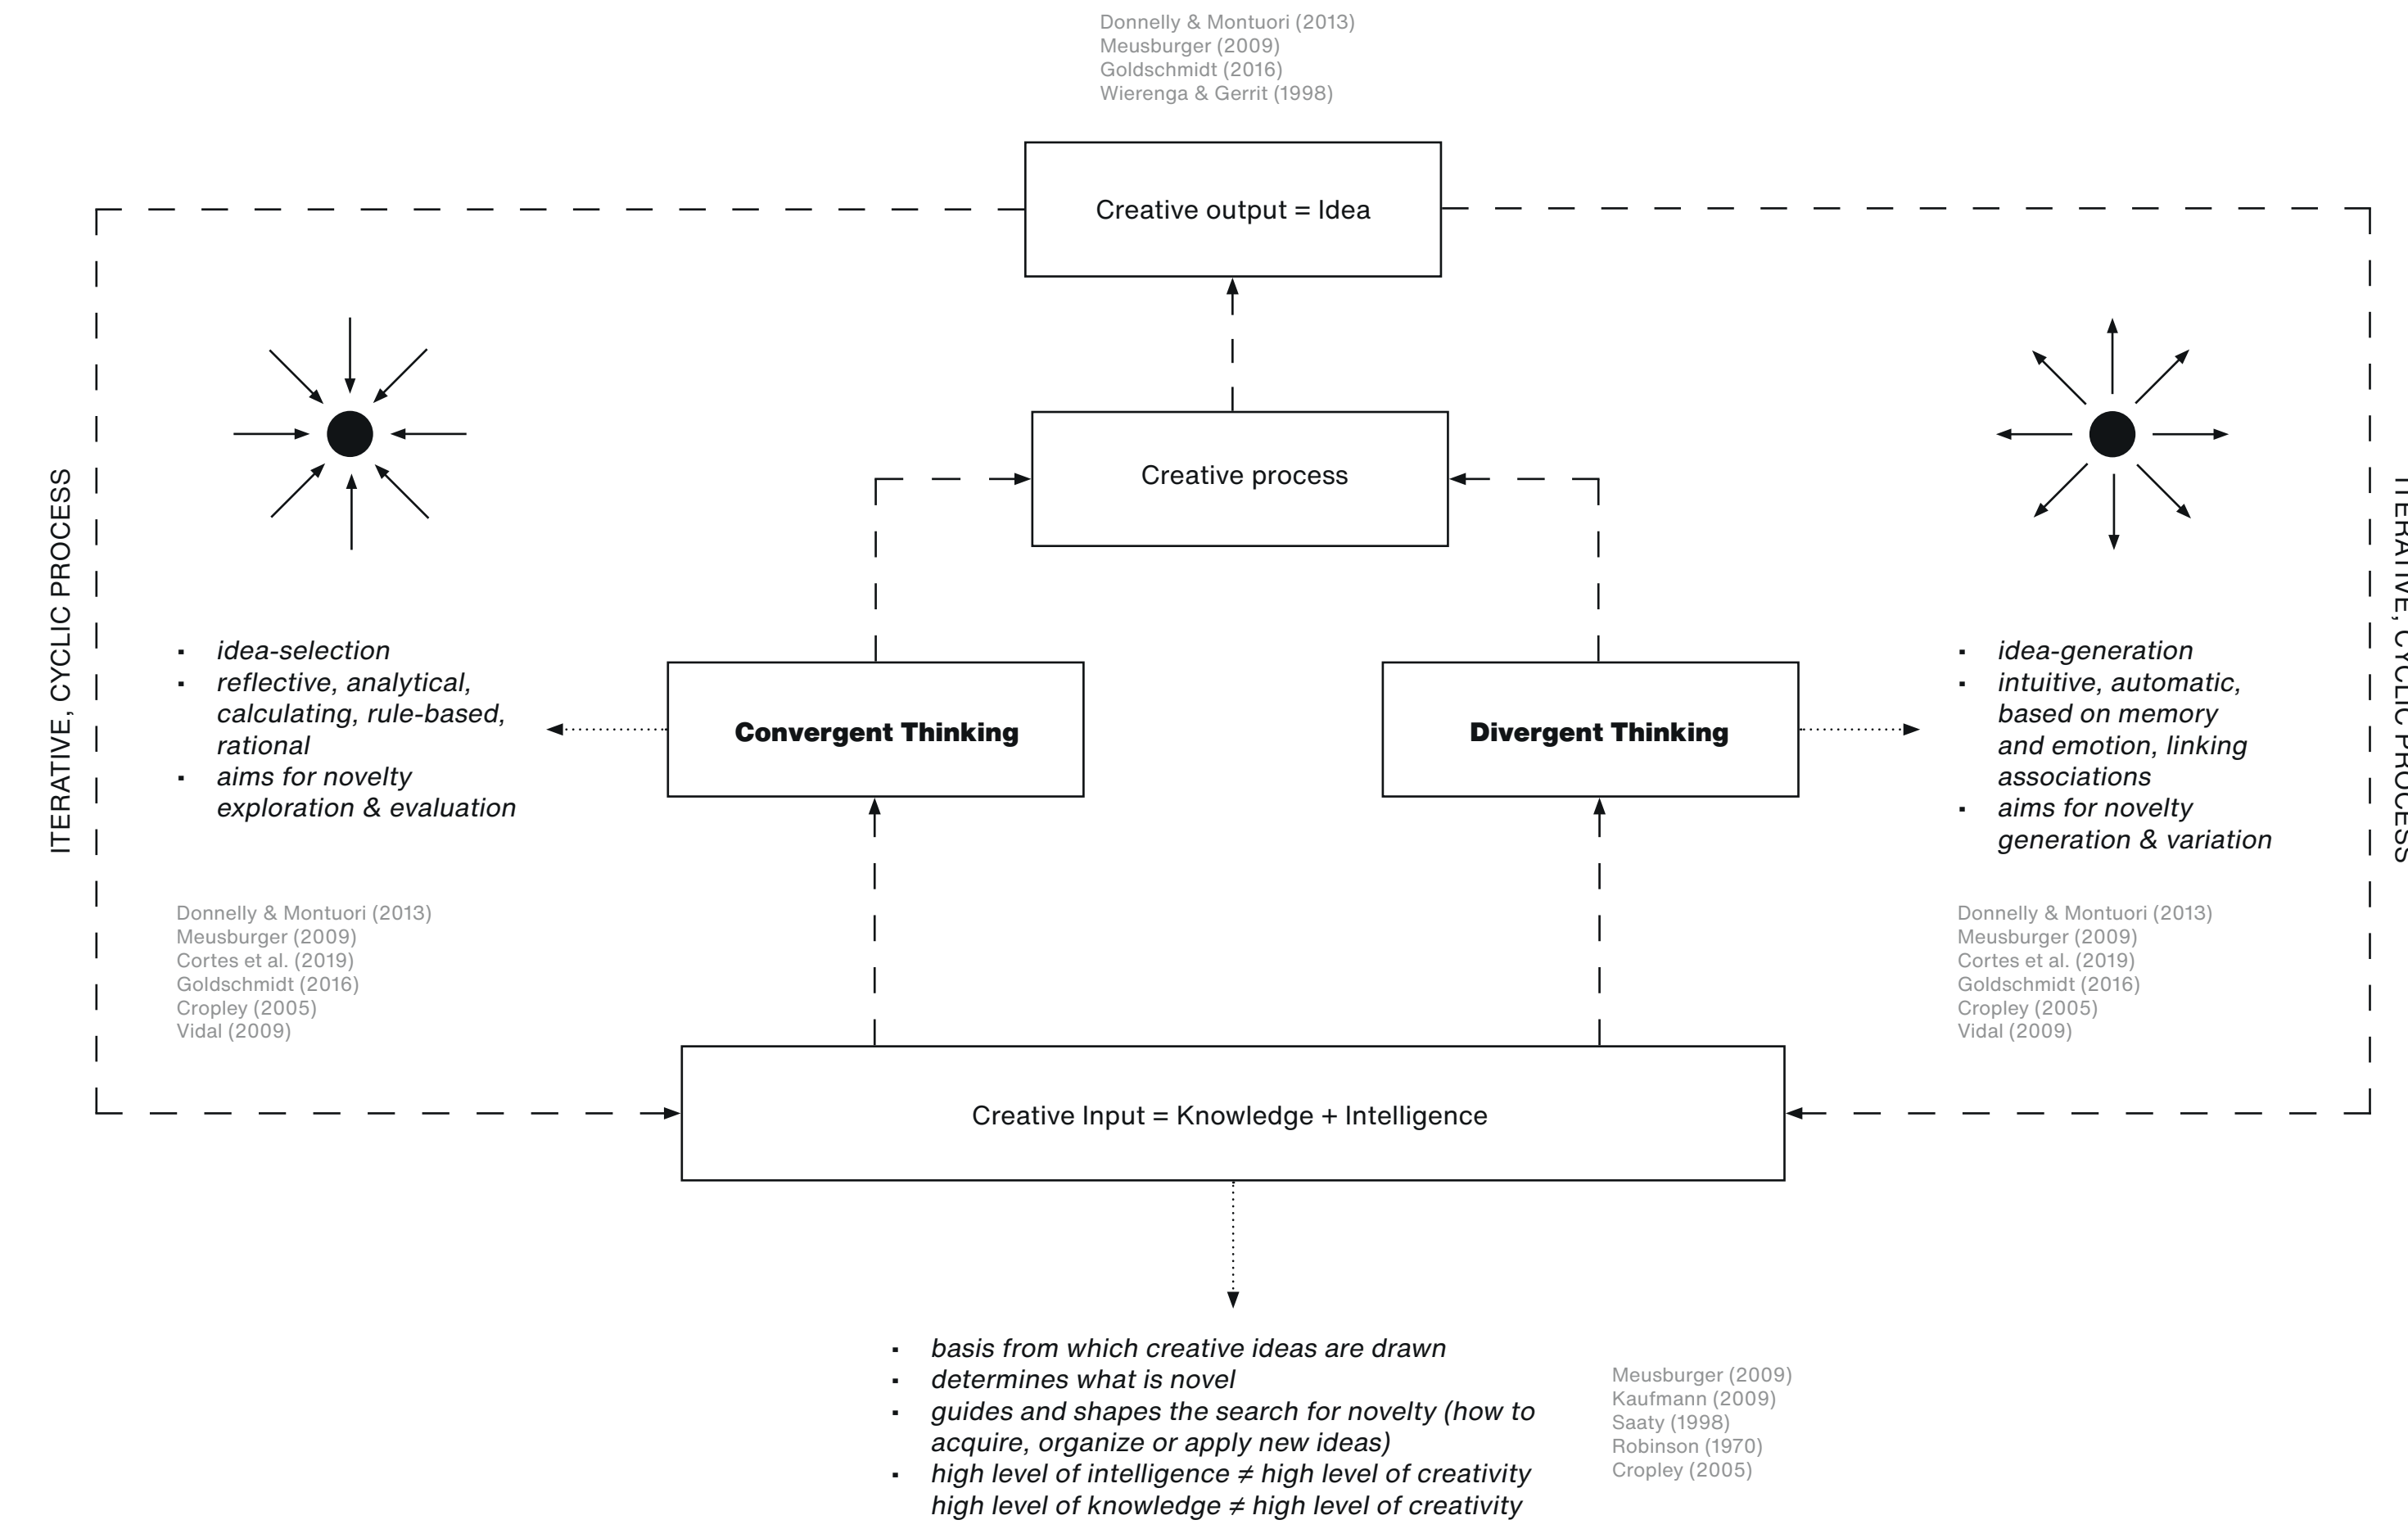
Donnelly & Montuori (2013)
Meusburger (2009)
Goldschmidt (2016)
Wierenga & Gerrit (1998)

Creative output = Idea

Creative process

ITERATIVE, CYCLIC PROCESS

ITERATIVE, CYCLIC PROCESS

- idea-selection
- reflective, analytical, calculating, rule-based, rational
- aims for novelty exploration & evaluation

Convergent Thinking

Divergent Thinking

- idea-generation
- intuitive, automatic, based on memory and emotion, linking associations
- aims for novelty generation & variation

Donnelly & Montuori (2013)
Meusburger (2009)
Cortes et al. (2019)
Goldschmidt (2016)
Cropley (2005)
Vidal (2009)

Donnelly & Montuori (2013)
Meusburger (2009)
Cortes et al. (2019)
Goldschmidt (2016)
Cropley (2005)
Vidal (2009)

Creative Input = Knowledge + Intelligence

- basis from which creative ideas are drawn
- determines what is novel
- guides and shapes the search for novelty (how to acquire, organize or apply new ideas)
- high level of intelligence ≠ high level of creativity
high level of knowledge ≠ high level of creativity

Meusburger (2009)
Kaufmann (2009)
Saaty (1998)
Robinson (1970)
Cropley (2005)